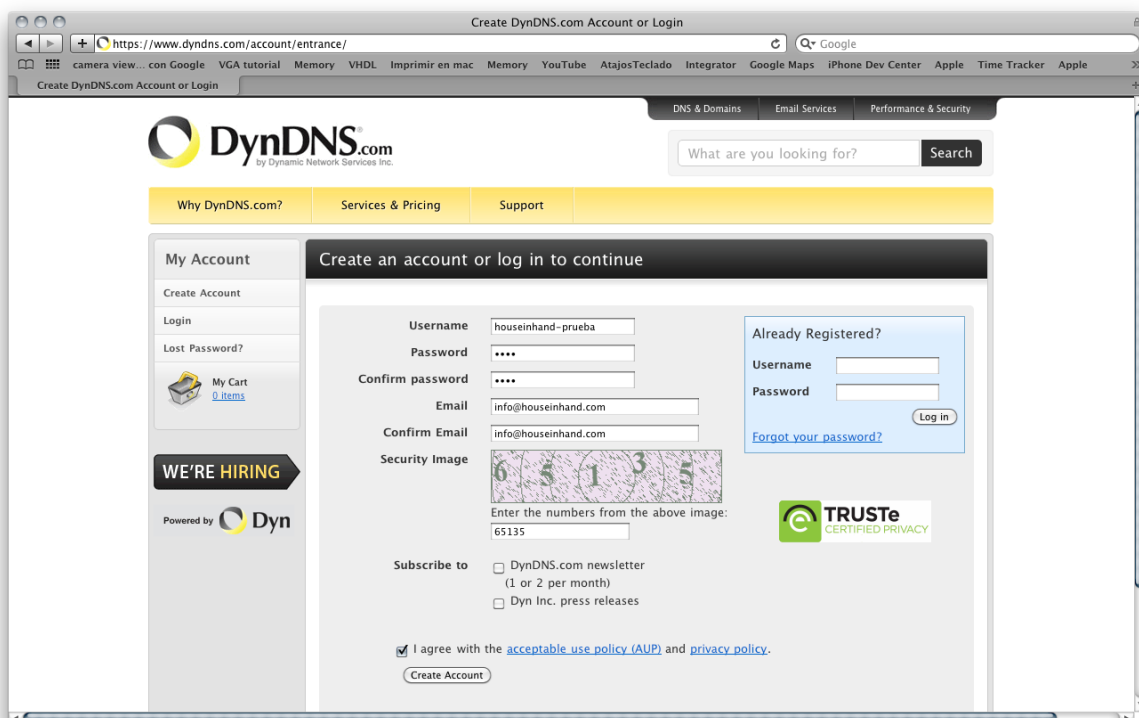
Create DynDNS.com Account or Login

https://www.dyndns.com/account/entrance/

Google

camera view... con Google VGA tutorial Memory VHDL Imprimir en mac Memory YouTube AtajosTeclado Integrator Google Maps iPhone Dev Center Apple Time Tracker Apple

Create DynDNS.com Account or Login

DNS & Domains Email Services Performance & Security

DynDNS.com
by Dynamic Network Services Inc.

What are you looking for? Search

Why DynDNS.com? Services & Pricing Support

My Account

Create Account
Login
Lost Password?

My Cart
0 items

WE'RE HIRING

Powered by Dyn

Create an account or log in to continue

Username houseinhand-prueba
Password ••••
Confirm password ••••
Email info@houseinhand.com
Confirm Email info@houseinhand.com
Security Image 6 5 1 3 5
Enter the numbers from the above image:
65135

Subscribe to
DynDNS.com newsletter (1 or 2 per month)
Dyn Inc. press releases

I agree with the acceptable use policy (AUP) and privacy policy.

Create Account

Already Registered?
Username
Password
Log in
Forgot your password?

TRUSTe
CERTIFIED PRIVACY